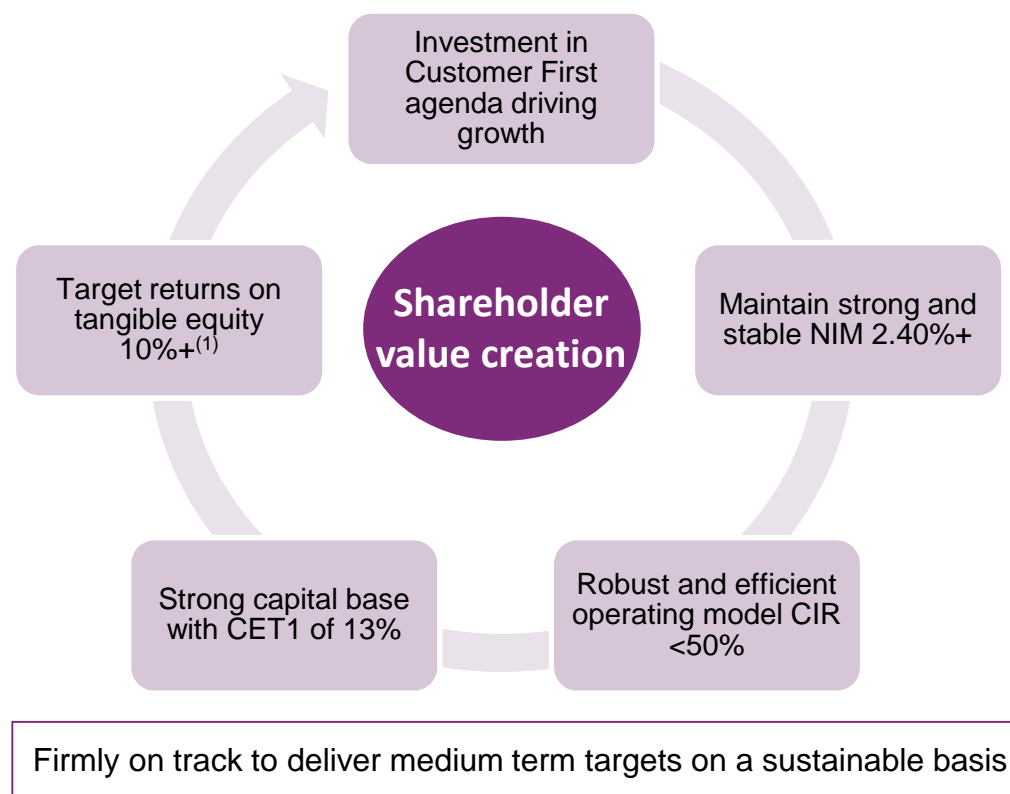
Investment in Customer First agenda driving growth

Maintain strong and stable NIM 2.40%+

Robust and efficient operating model CIR <50%

Strong capital base with CET1 of 13%

Target returns on tangible equity 10%+$^{(1)}$

Shareholder value creation

Firmly on track to deliver medium term targets on a sustainable basis